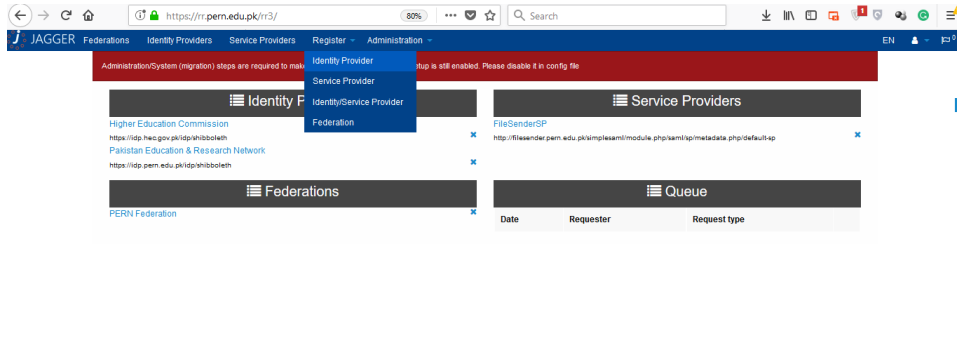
https://rr.pern.edu.pk/rr3/ 80% ··· Search

1

JAGGER Federations Identity Providers Service Providers Register Administration EN

Administration/System (migration) steps are required to make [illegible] etup is still enabled. Please disable it in config file

Identity Provider
Service Provider
Identity/Service Provider
Federation

Identity P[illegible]

Higher Education Commission
https://idp.hec.gov.pk/idp/shibboleth
Pakistan Education & Research Network
https://idp.pern.edu.pk/idp/shibboleth

Federations

PERN Federation

Service Providers

FileSenderSP
http://filesender.pern.edu.pk/simplesaml/module.php/saml/sp/metadata.php/default-sp

Queue

| Date | Requester | Request type |
|---|---|---|